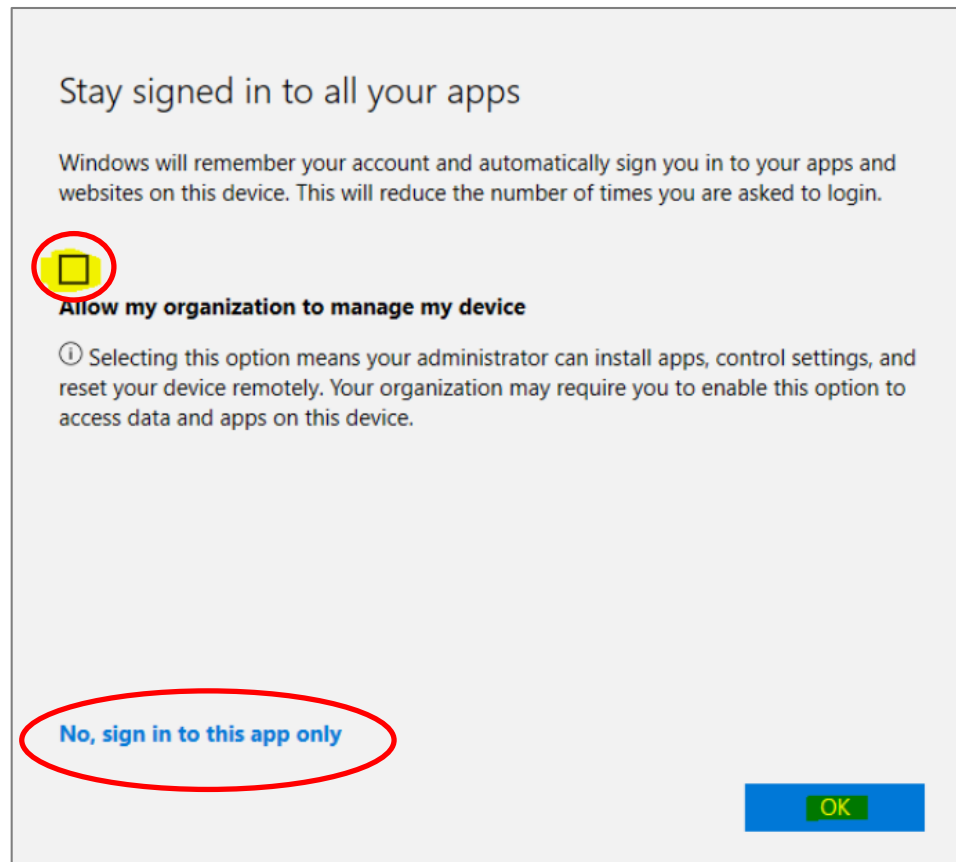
Stay signed in to all your apps

Windows will remember your account and automatically sign you in to your apps and websites on this device. This will reduce the number of times you are asked to login.

Allow my organization to manage my device

ⓘ Selecting this option means your administrator can install apps, control settings, and reset your device remotely. Your organization may require you to enable this option to access data and apps on this device.

No, sign in to this app only

OK